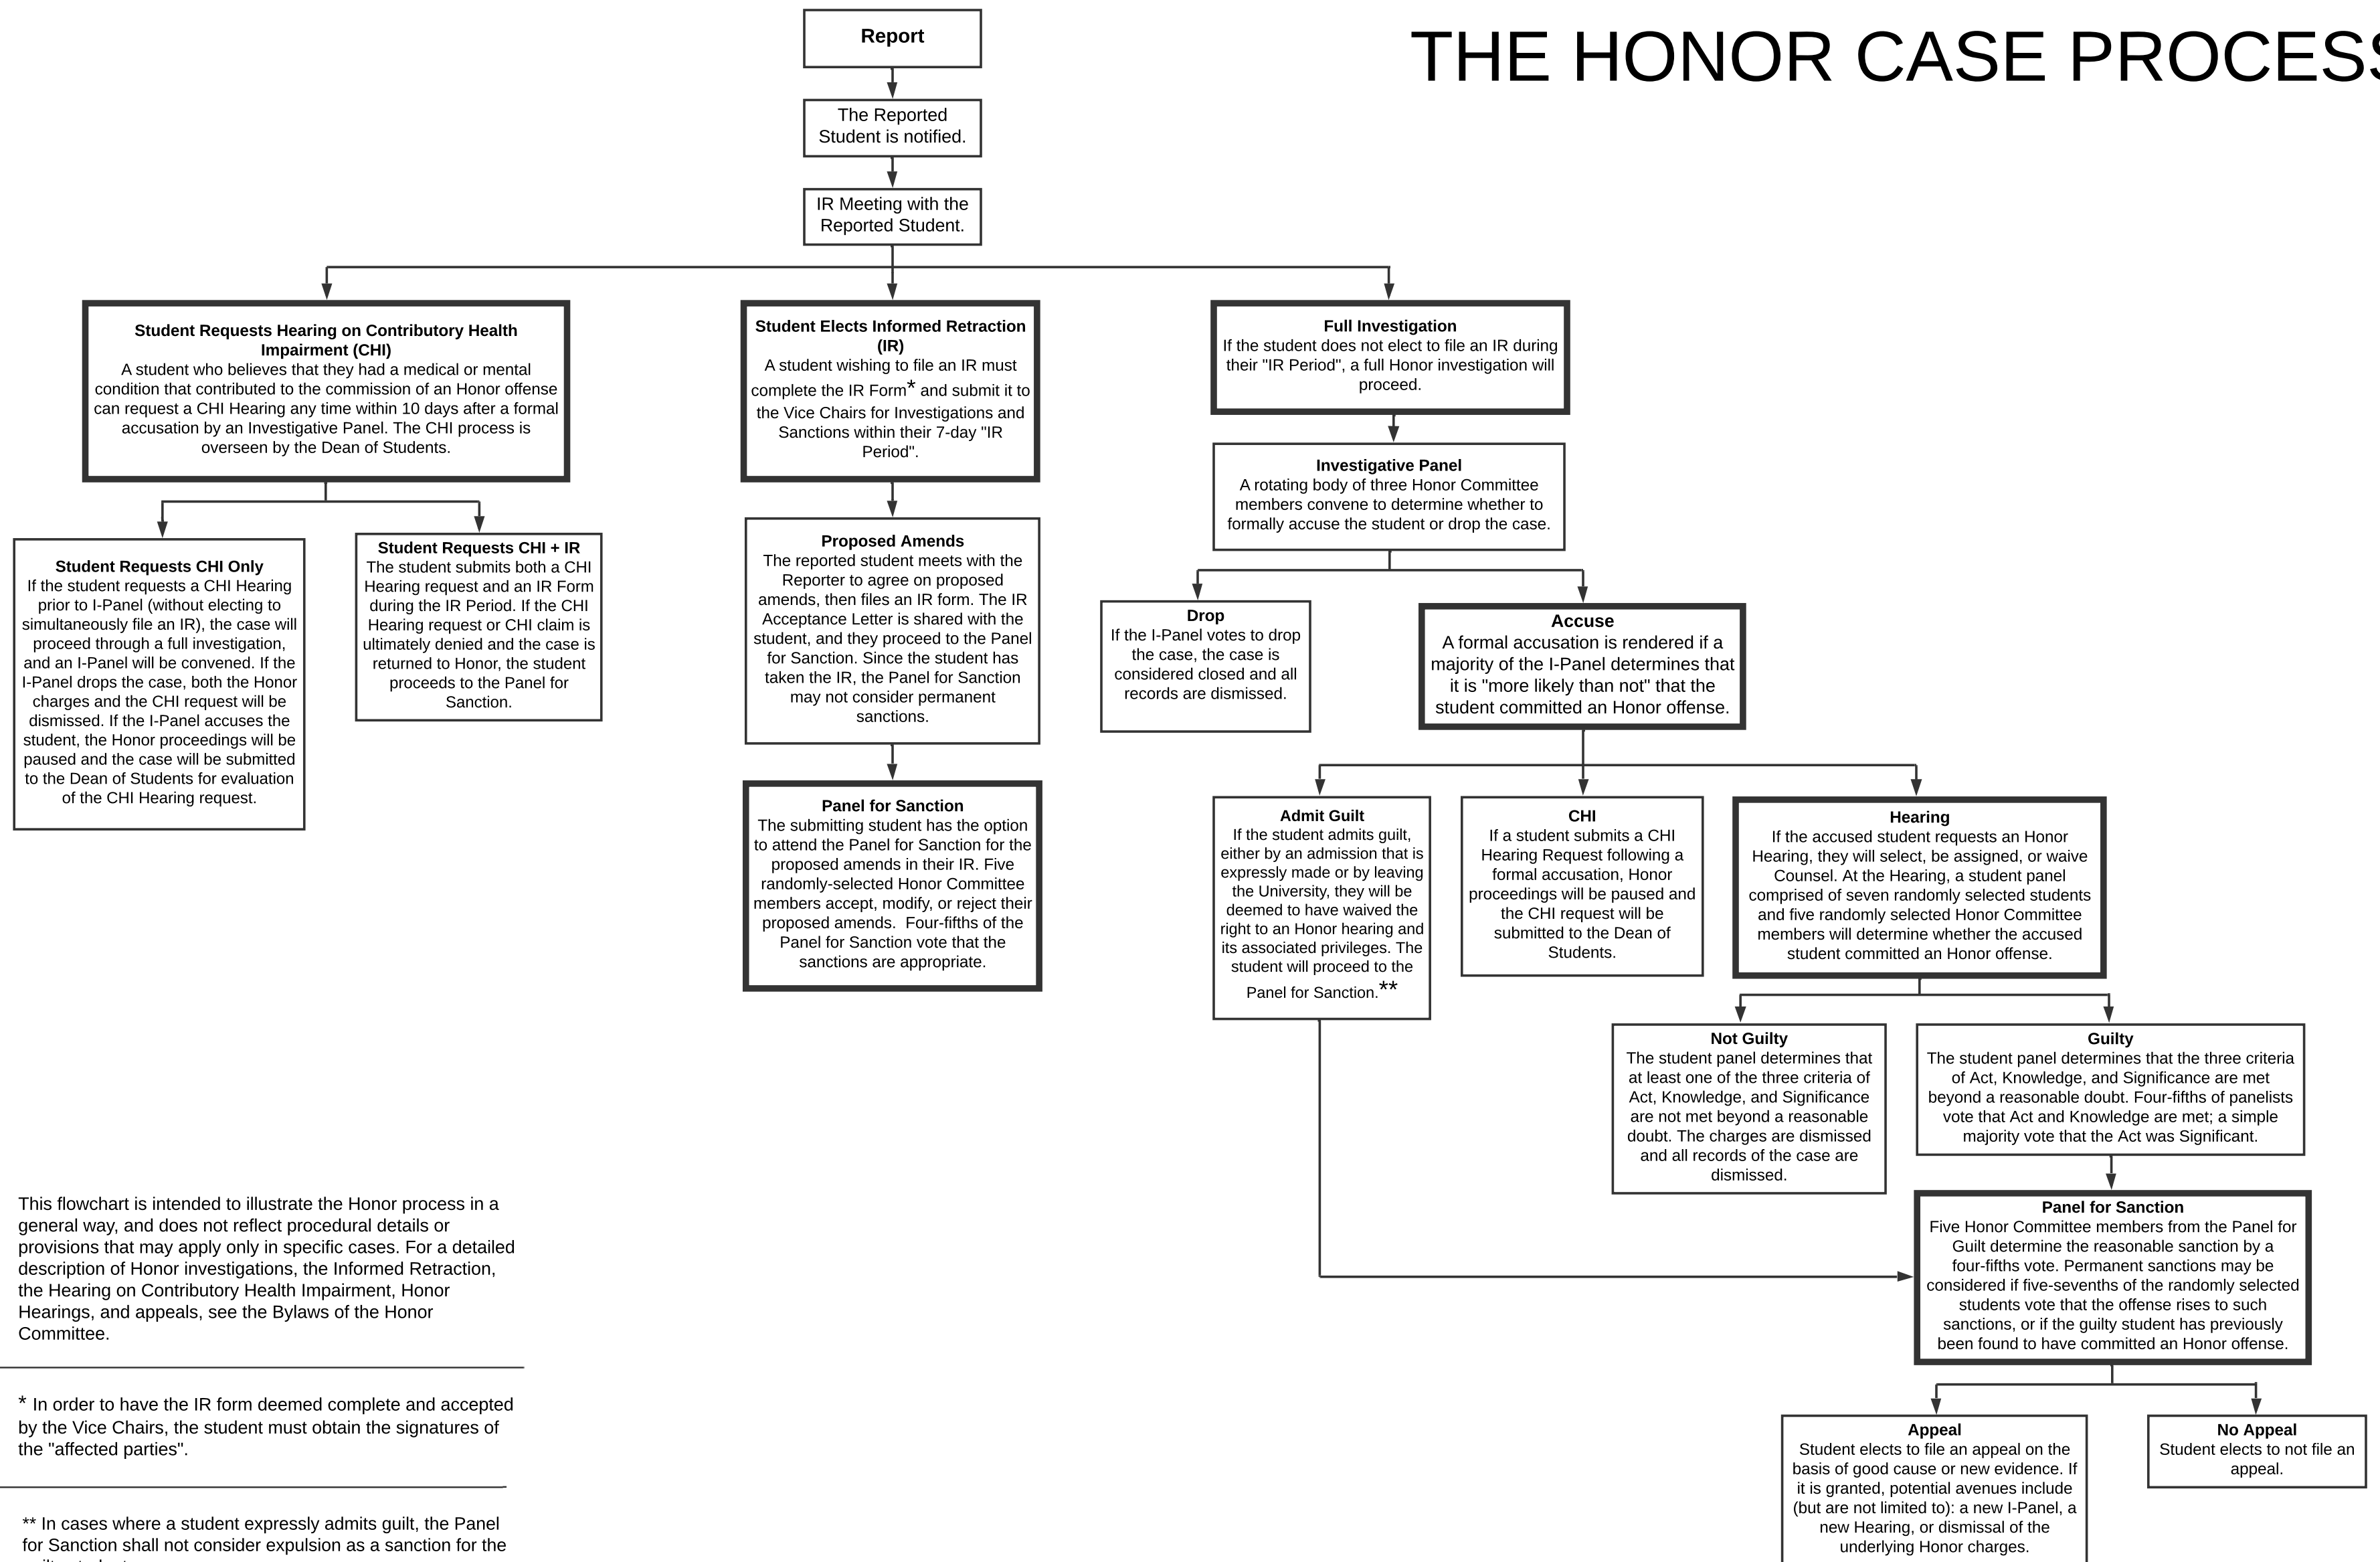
THE HONOR CASE PROCESS

Report

The Reported Student is notified.

IR Meeting with the Reported Student.

**Student Requests Hearing on Contributory Health Impairment (CHI)**
A student who believes that they had a medical or mental condition that contributed to the commission of an Honor offense can request a CHI Hearing any time within 10 days after a formal accusation by an Investigative Panel. The CHI process is overseen by the Dean of Students.

**Student Requests CHI Only**
If the student requests a CHI Hearing prior to I-Panel (without electing to simultaneously file an IR), the case will proceed through a full investigation, and an I-Panel will be convened. If the I-Panel drops the case, both the Honor charges and the CHI request will be dismissed. If the I-Panel accuses the student, the Honor proceedings will be paused and the case will be submitted to the Dean of Students for evaluation of the CHI Hearing request.

**Student Requests CHI + IR**
The student submits both a CHI Hearing request and an IR Form during the IR Period. If the CHI Hearing request or CHI claim is ultimately denied and the case is returned to Honor, the student proceeds to the Panel for Sanction.

**Student Elects Informed Retraction (IR)**
A student wishing to file an IR must complete the IR Form* and submit it to the Vice Chairs for Investigations and Sanctions within their 7-day "IR Period".

**Proposed Amends**
The reported student meets with the Reporter to agree on proposed amends, then files an IR form. The IR Acceptance Letter is shared with the student, and they proceed to the Panel for Sanction. Since the student has taken the IR, the Panel for Sanction may not consider permanent sanctions.

**Panel for Sanction**
The submitting student has the option to attend the Panel for Sanction for the proposed amends in their IR. Five randomly-selected Honor Committee members accept, modify, or reject their proposed amends. Four-fifths of the Panel for Sanction vote that the sanctions are appropriate.

**Full Investigation**
If the student does not elect to file an IR during their "IR Period", a full Honor investigation will proceed.

**Investigative Panel**
A rotating body of three Honor Committee members convene to determine whether to formally accuse the student or drop the case.

**Drop**
If the I-Panel votes to drop the case, the case is considered closed and all records are dismissed.

**Accuse**
A formal accusation is rendered if a majority of the I-Panel determines that it is "more likely than not" that the student committed an Honor offense.

**Admit Guilt**
If the student admits guilt, either by an admission that is expressly made or by leaving the University, they will be deemed to have waived the right to an Honor hearing and its associated privileges. The student will proceed to the Panel for Sanction.**

**CHI**
If a student submits a CHI Hearing Request following a formal accusation, Honor proceedings will be paused and the CHI request will be submitted to the Dean of Students.

**Hearing**
If the accused student requests an Honor Hearing, they will select, be assigned, or waive Counsel. At the Hearing, a student panel comprised of seven randomly selected students and five randomly selected Honor Committee members will determine whether the accused student committed an Honor offense.

**Not Guilty**
The student panel determines that at least one of the three criteria of Act, Knowledge, and Significance are not met beyond a reasonable doubt. The charges are dismissed and all records of the case are dismissed.

**Guilty**
The student panel determines that the three criteria of Act, Knowledge, and Significance are met beyond a reasonable doubt. Four-fifths of panelists vote that Act and Knowledge are met; a simple majority vote that the Act was Significant.

**Panel for Sanction**
Five Honor Committee members from the Panel for Guilt determine the reasonable sanction by a four-fifths vote. Permanent sanctions may be considered if five-sevenths of the randomly selected students vote that the offense rises to such sanctions, or if the guilty student has previously been found to have committed an Honor offense.

**Appeal**
Student elects to file an appeal on the basis of good cause or new evidence. If it is granted, potential avenues include (but are not limited to): a new I-Panel, a new Hearing, or dismissal of the underlying Honor charges.

**No Appeal**
Student elects to not file an appeal.

This flowchart is intended to illustrate the Honor process in a general way, and does not reflect procedural details or provisions that may apply only in specific cases. For a detailed description of Honor investigations, the Informed Retraction, the Hearing on Contributory Health Impairment, Honor Hearings, and appeals, see the Bylaws of the Honor Committee.

* In order to have the IR form deemed complete and accepted by the Vice Chairs, the student must obtain the signatures of the "affected parties".

** In cases where a student expressly admits guilt, the Panel for Sanction shall not consider expulsion as a sanction for the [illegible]